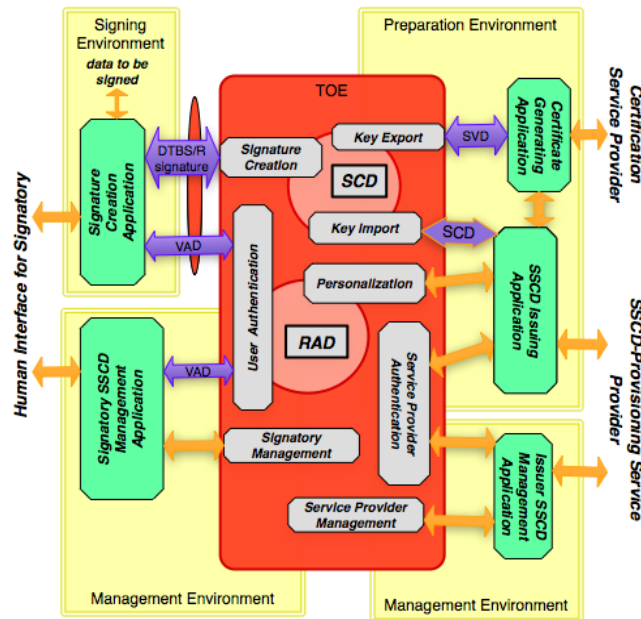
Signing Environment

data to be signed

Signature Creation Application

DTBS/R signature

VAD

Human Interface for Signatory

TOE

Signature Creation

Key Export

SCD

Key Import

User Authentication

Personalization

RAD

Service Provider Authentication

Signatory Management

Service Provider Management

Preparation Environment

SVD

Certificate Generating Application

Certification Service Provider

SCD

SSCD Issuing Application

SSCD-Provisioning Service Provider

Signatory SSCD Management Application

VAD

Issuer SSCD Management Application

Management Environment

Management Environment